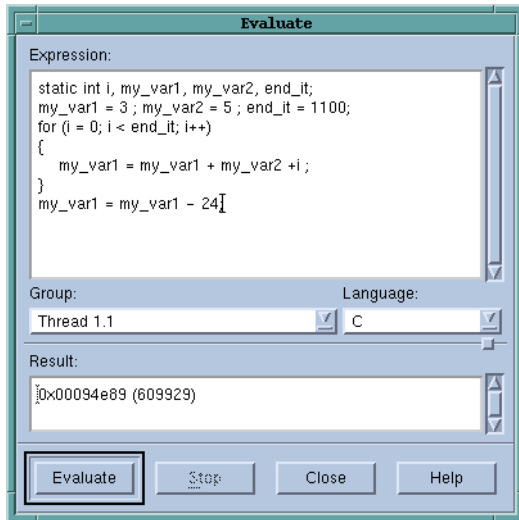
Evaluate

Expression:

static int i, my_var1, my_var2, end_it;
my_var1 = 3 ; my_var2 = 5 ; end_it = 1100;
for (i = 0; i < end_it; i++)
{
my_var1 = my_var1 + my_var2 +i ;
}
my_var1 = my_var1 - 24;

Group:

Language:

Thread 1.1

C

Result:

0x00094e89 (609929)

Evaluate

Stop

Close

Help